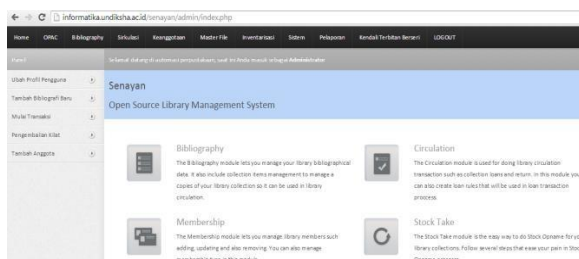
informatika.undiksha.ac.id/senayan/admin/index.php

Home OPAC Bibliography Sirkulasi Keanggotaan Master File Inventarisasi Sistem Pelaporan Kendali Terbitan Berseri LOGOUT

Panel

Selamat datang di area manajemen perpustakaan, saat ini Anda masuk sebagai Administrator

Ubah Profil Pengguna

Tambah Bibliografi Baru

Mulai Transaksi

Pengembalian Kilat

Tambah Anggota

Senayan

Open Source Library Management System

Bibliography

The Bibliography module lets you manage your library bibliographical data. It also include collection items management to manage a copies of your library collection so it can be used in library circulation.

Circulation

The Circulation module is used for doing library circulation transaction such as collection loans and return. In this module you can also create loan rules that will be used in loan transaction process.

Membership

The Membership module lets you manage library members such adding, updating and also removing. You can also manage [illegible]

Stock Take

The Stock Take module is the easy way to do Stock Opname for your library collections. Follow several steps that ease your pain in Stock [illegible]